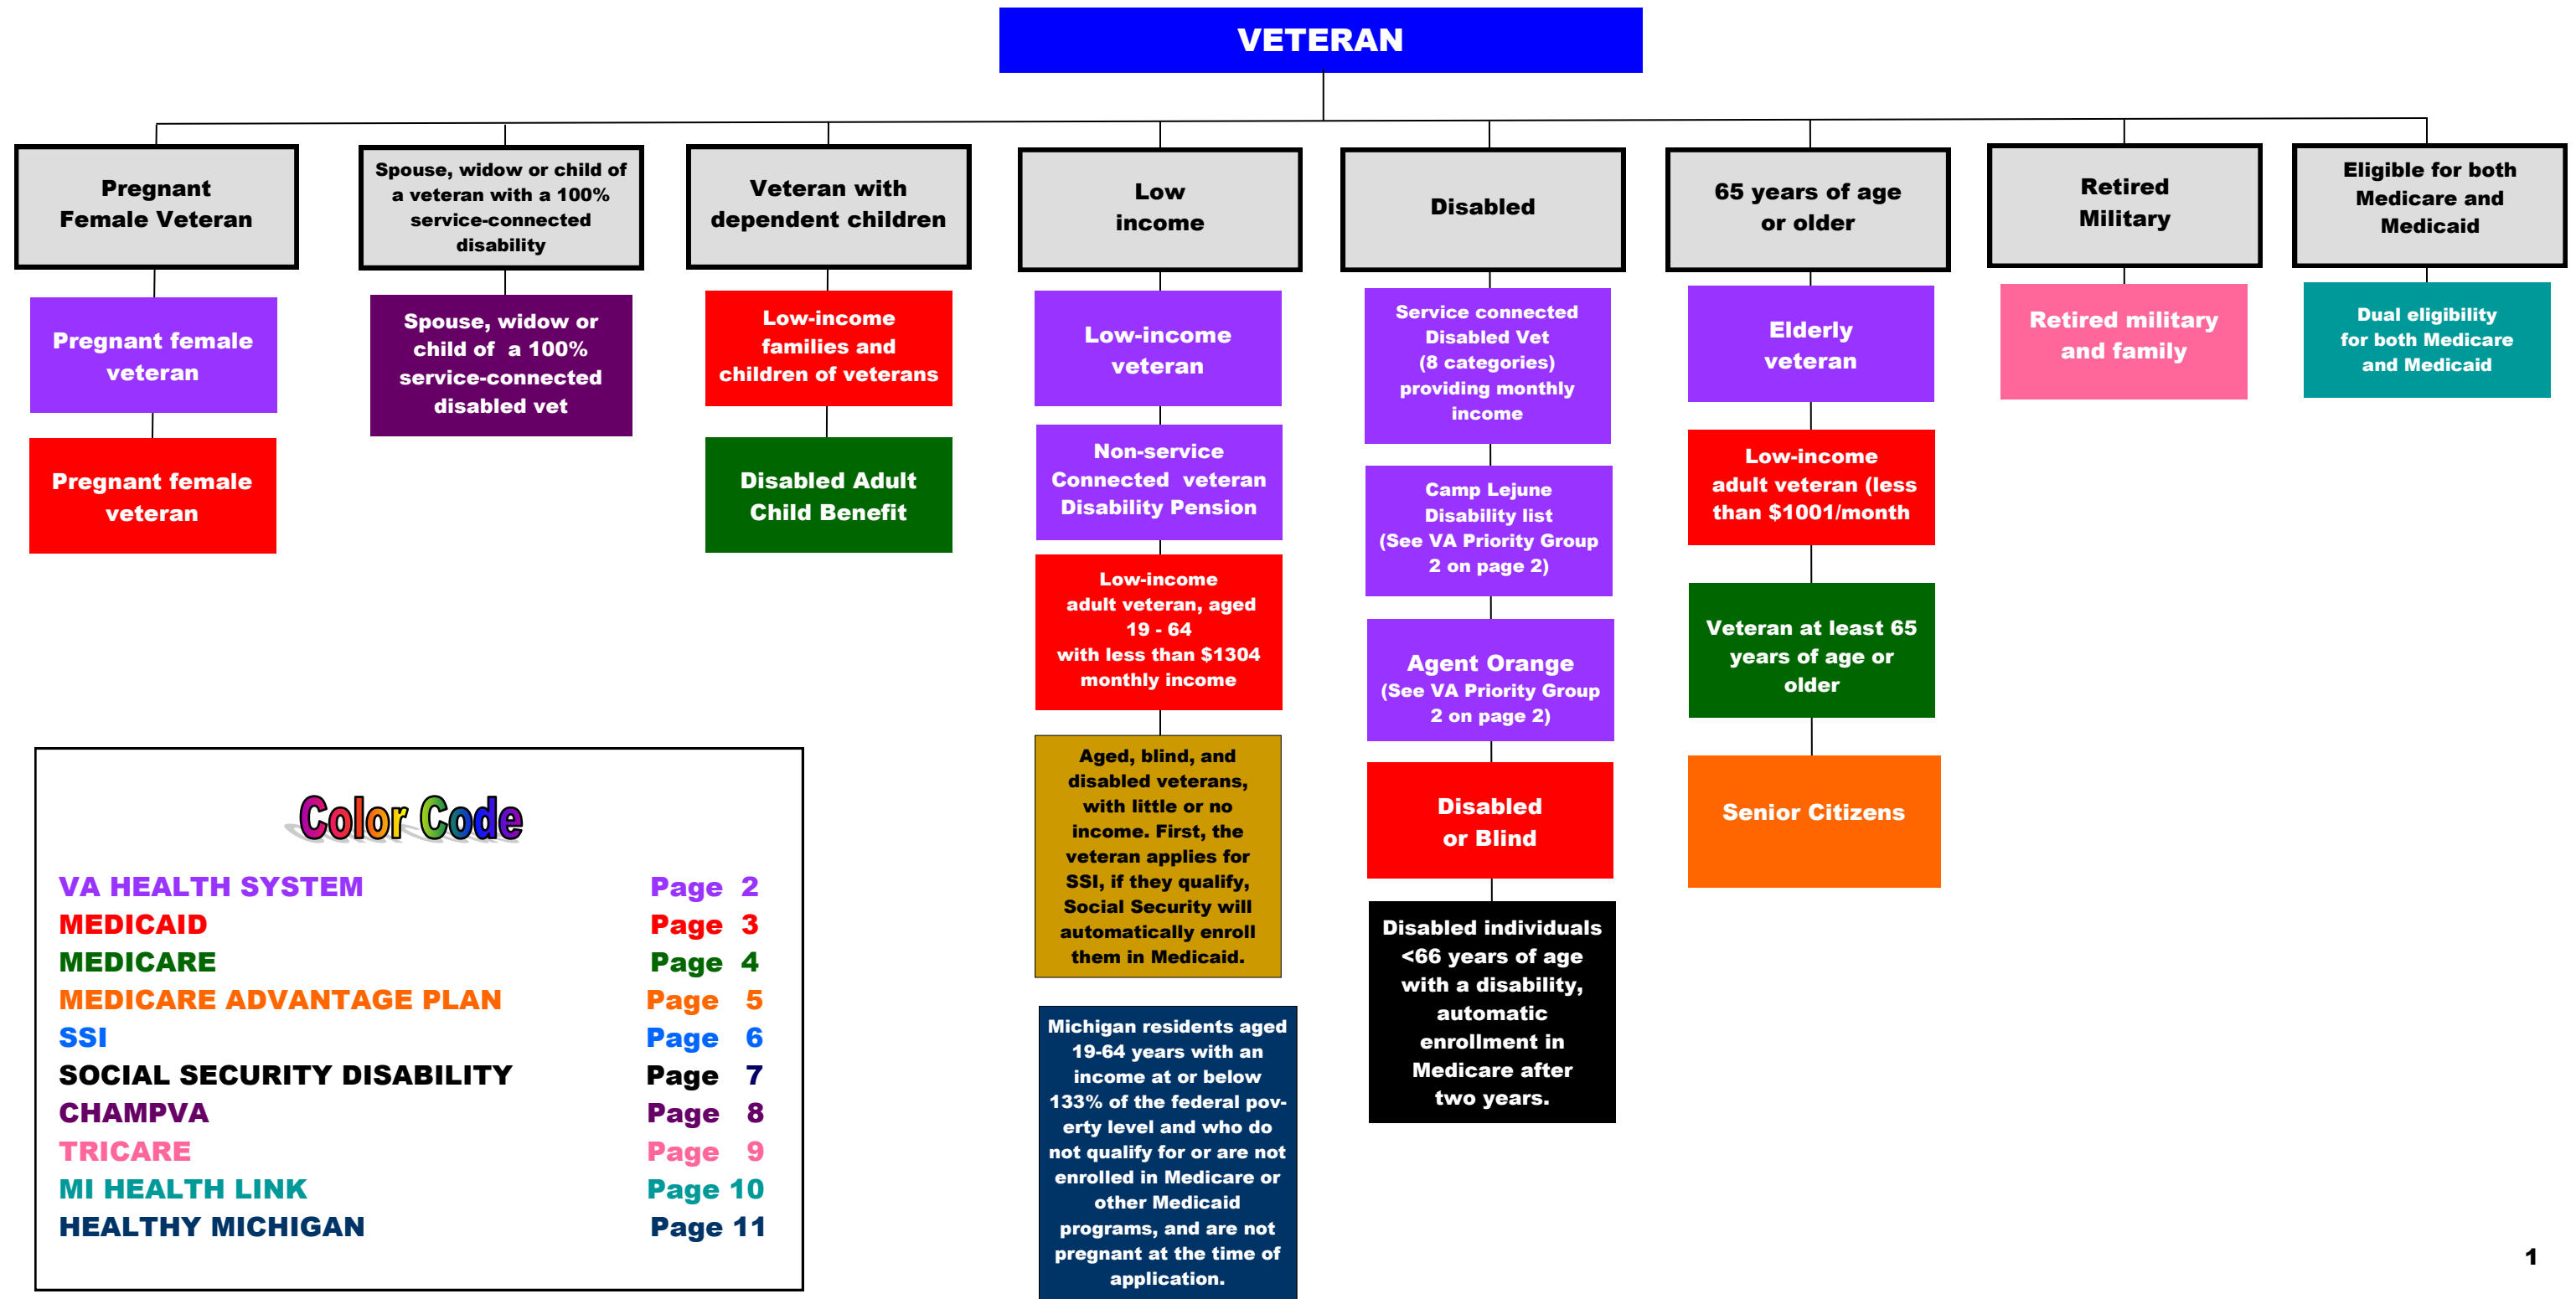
VETERAN

Pregnant Female Veteran

Pregnant female veteran

Pregnant female veteran

Spouse, widow or child of a veteran with a 100% service-connected disability

Spouse, widow or child of a 100% service-connected disabled vet

Veteran with dependent children

Low-income families and children of veterans

Disabled Adult Child Benefit

Low income

Low-income veteran

Non-service Connected veteran Disability Pension

Low-income adult veteran, aged 19 - 64 with less than $1304 monthly income

Aged, blind, and disabled veterans, with little or no income. First, the veteran applies for SSI, if they qualify, Social Security will automatically enroll them in Medicaid.

Michigan residents aged 19-64 years with an income at or below 133% of the federal poverty level and who do not qualify for or are not enrolled in Medicare or other Medicaid programs, and are not pregnant at the time of application.

Disabled

Service connected Disabled Vet (8 categories) providing monthly income

Camp Lejune Disability list (See VA Priority Group 2 on page 2)

Agent Orange (See VA Priority Group 2 on page 2)

Disabled or Blind

Disabled individuals <66 years of age with a disability, automatic enrollment in Medicare after two years.

65 years of age or older

Elderly veteran

Low-income adult veteran (less than $1001/month

Veteran at least 65 years of age or older

Senior Citizens

Retired Military

Retired military and family

Eligible for both Medicare and Medicaid

Dual eligibility for both Medicare and Medicaid

Color Code

| | |
|---|---|
| VA HEALTH SYSTEM | Page 2 |
| MEDICAID | Page 3 |
| MEDICARE | Page 4 |
| MEDICARE ADVANTAGE PLAN | Page 5 |
| SSI | Page 6 |
| SOCIAL SECURITY DISABILITY | Page 7 |
| CHAMPVA | Page 8 |
| TRICARE | Page 9 |
| MI HEALTH LINK | Page 10 |
| HEALTHY MICHIGAN | Page 11 |

1